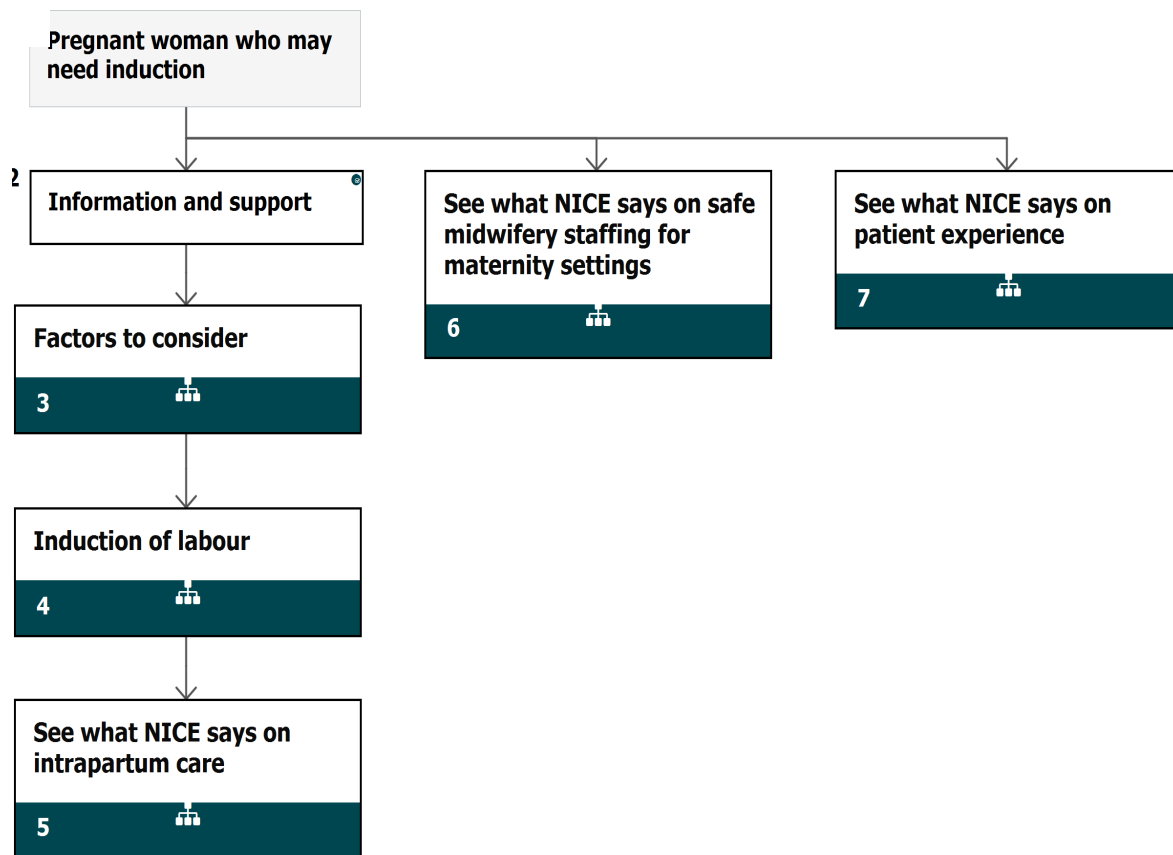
Pregnant woman who may need induction

2

Information and support

Factors to consider

3

Induction of labour

4

See what NICE says on intrapartum care

5

See what NICE says on safe midwifery staffing for maternity settings

6

See what NICE says on patient experience

7